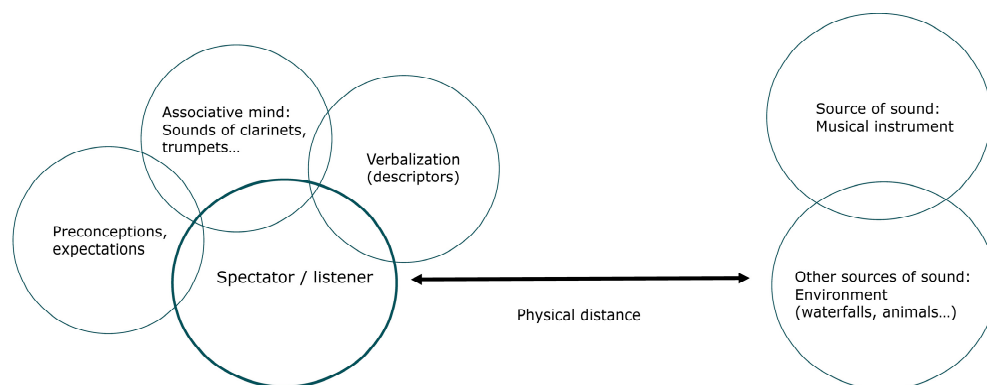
Associative mind: Sounds of clarinets, trumpets...

Verbalization (descriptors)

Preconceptions, expectations

Spectator / listener

Physical distance

Source of sound: Musical instrument

Other sources of sound: Environment (waterfalls, animals...)